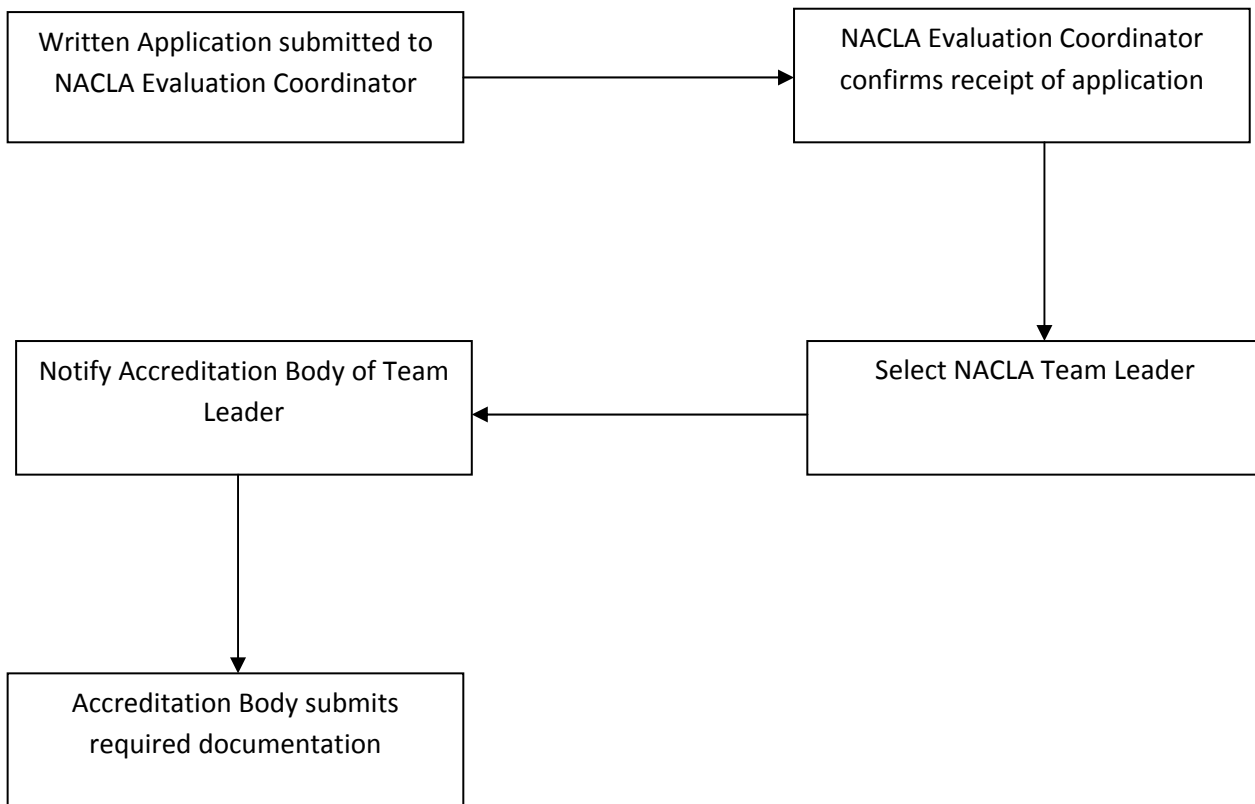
Written Application submitted to NACLA Evaluation Coordinator

NACLA Evaluation Coordinator confirms receipt of application

Select NACLA Team Leader

Notify Accreditation Body of Team Leader

Accreditation Body submits required documentation